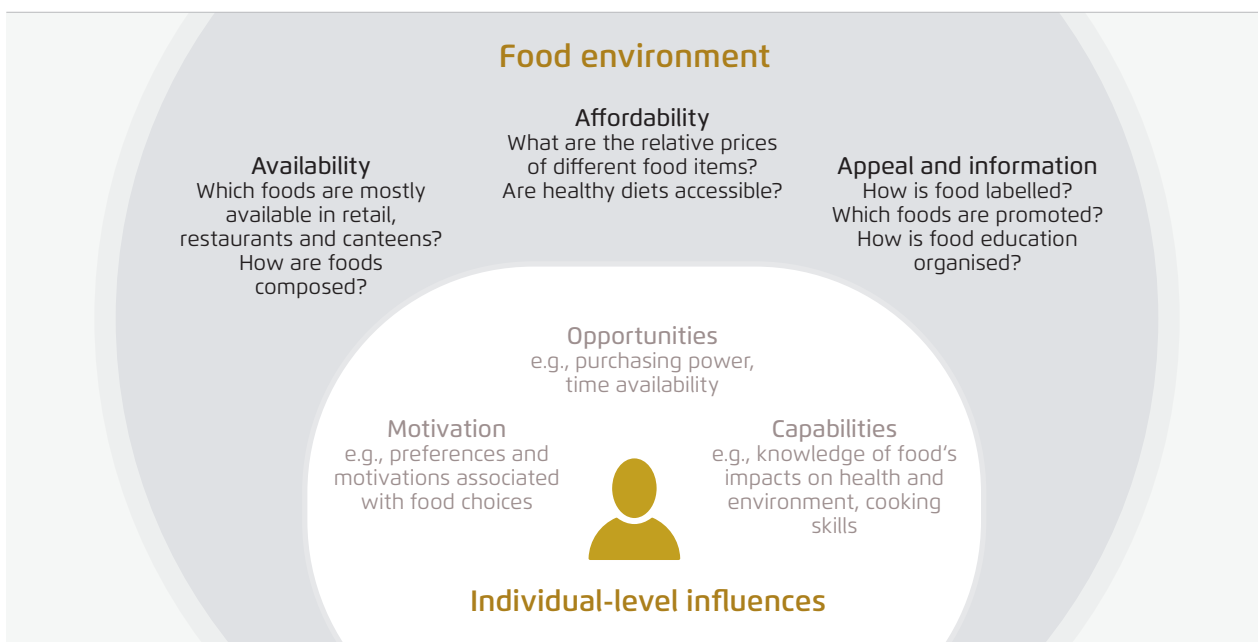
Food environment

Affordability
What are the relative prices of different food items? Are healthy diets accessible?

Availability
Which foods are mostly available in retail, restaurants and canteens? How are foods composed?

Appeal and information
How is food labelled? Which foods are promoted? How is food education organised?

Opportunities
e.g., purchasing power, time availability

Motivation
e.g., preferences and motivations associated with food choices

Capabilities
e.g., knowledge of food's impacts on health and environment, cooking skills

Individual-level influences